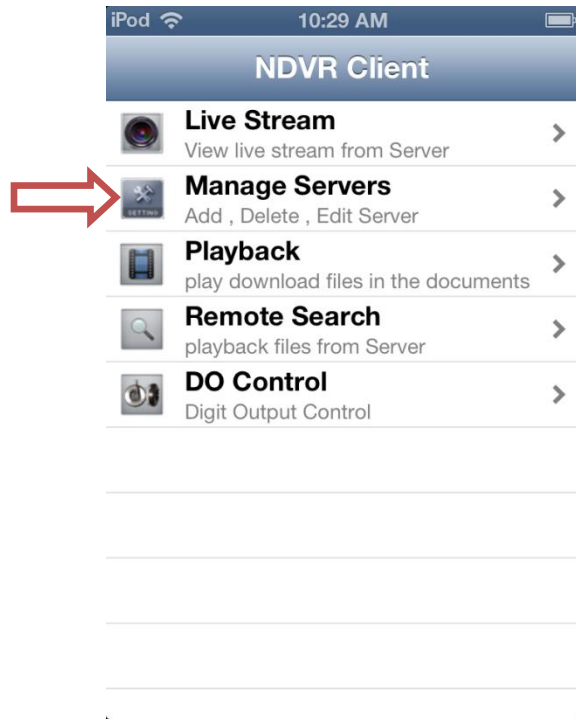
iPod 10:29 AM

NDVR Client

Live Stream
View live stream from Server

SETTING
Manage Servers
Add , Delete , Edit Server

Playback
play download files in the documents

Remote Search
playback files from Server

DO Control
Digit Output Control